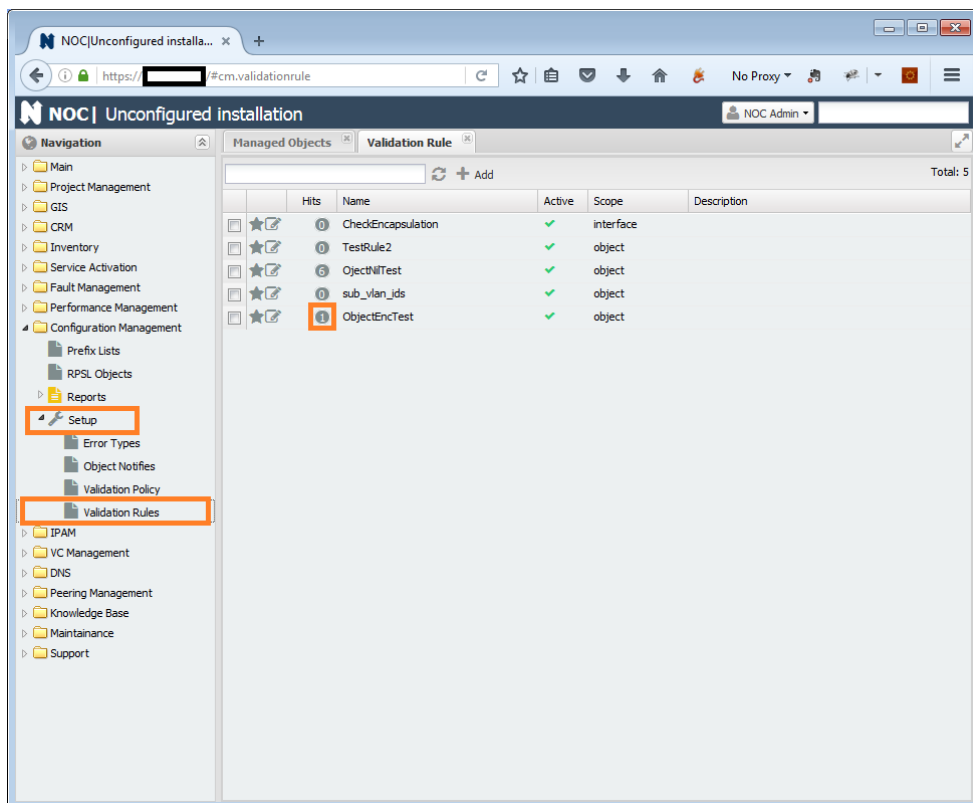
NOC|Unconfigured installa... ×
+

https://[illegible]/#cm.validationrule

No Proxy

NOC| Unconfigured installation

NOC Admin

Navigation

Main
Project Management
GIS
CRM
Inventory
Service Activation
Fault Management
Performance Management
Configuration Management
Prefix Lists
RPSL Objects
Reports
Setup
Error Types
Object Notifies
Validation Policy
Validation Rules
IPAM
VC Management
DNS
Peering Management
Knowledge Base
Maintainance
Support

Managed Objects
Validation Rule

Add

Total: 5

| | | Hits | Name | Active | Scope | Description |
|---|---|---|---|---|---|---|
| | | 0 | CheckEncapsulation | ✓ | interface | |
| | | 0 | TestRule2 | ✓ | object | |
| | | 6 | OjectNilTest | ✓ | object | |
| | | 0 | sub_vlan_ids | ✓ | object | |
| | | 1 | ObjectEncTest | ✓ | object | |